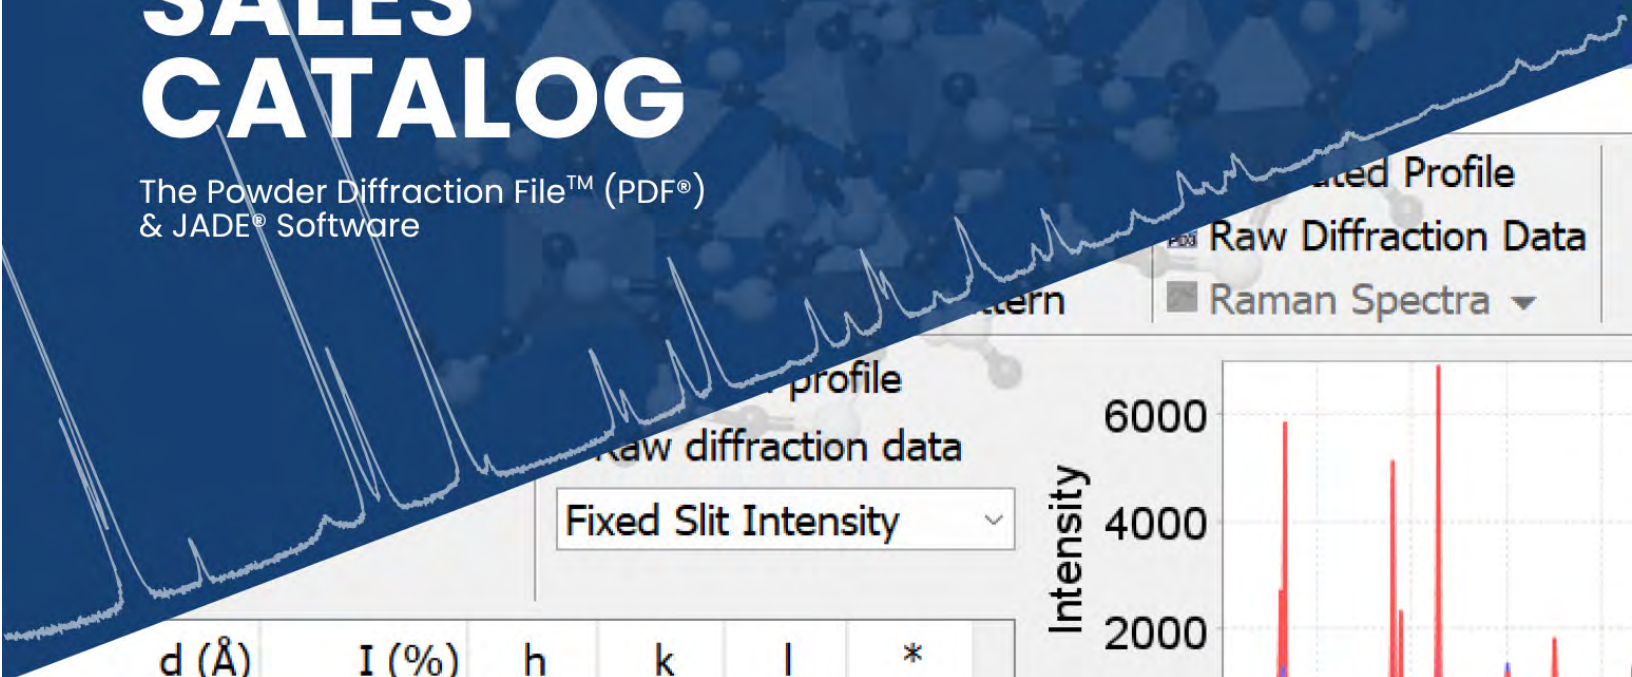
SALES CATALOG

The Powder Diffraction File™ (PDF®) & JADE® Software

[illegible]ated Profile
Raw Diffraction Data
Raman Spectra
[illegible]ttern
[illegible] profile
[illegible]aw diffraction data
Fixed Slit Intensity

Intensity
6000
4000
2000

| d (Å) | I (%) | h | k | l | * |
|---|---|---|---|---|---|